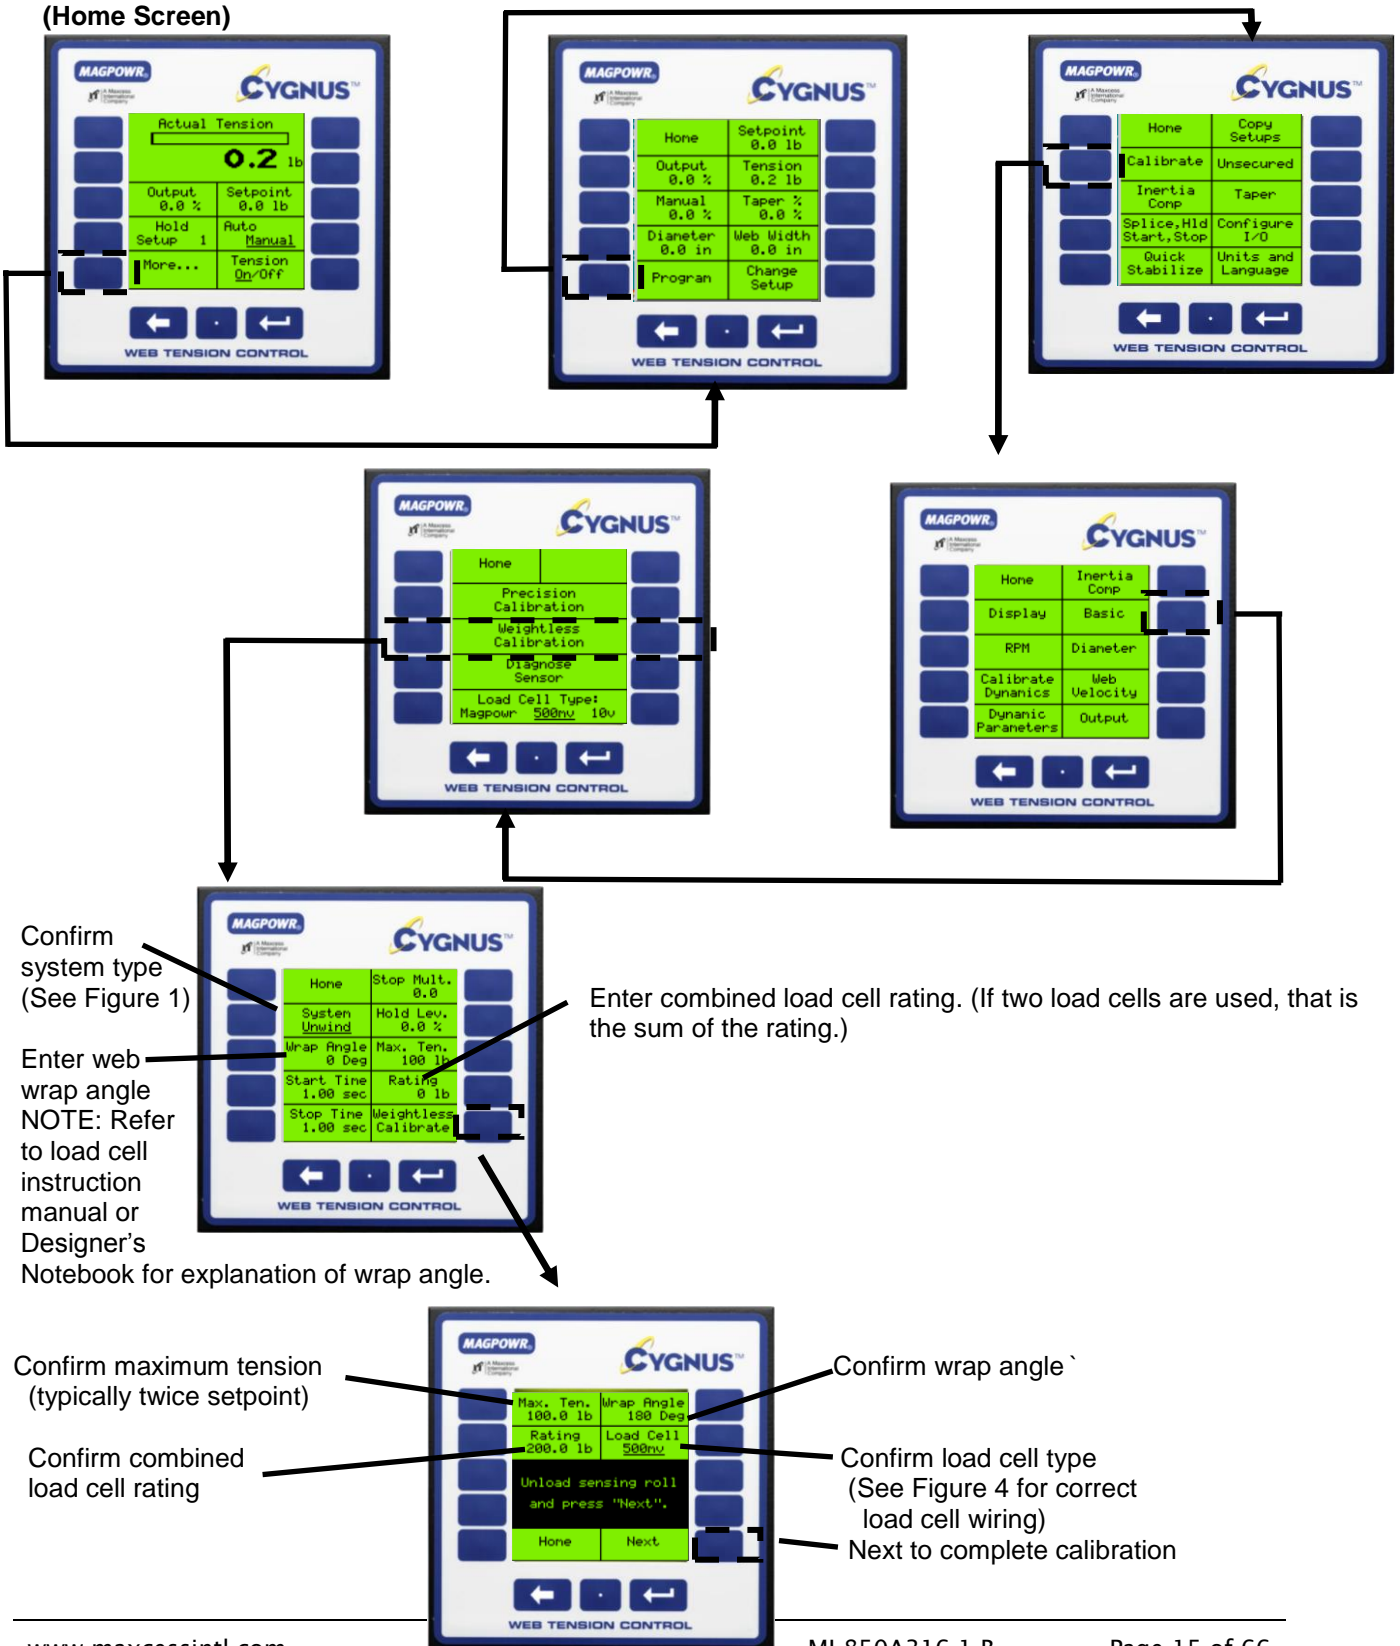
(Home Screen)

MAGPOWR CYGNUS
Actual Tension
0.2 lb
Output 0.0 % | Setpoint 0.0 lb
Hold Setup 1 | Auto Manual
More... | Tension On/Off
WEB TENSION CONTROL

MAGPOWR CYGNUS
Home | Setpoint 0.0 lb
Output 0.0 % | Tension 0.2 lb
Manual 0.0 % | Taper % 0.0 %
Diameter 0.0 in | Web Width 0.0 in
Program | Change Setup
WEB TENSION CONTROL

MAGPOWR CYGNUS
Home | Copy Setups
Calibrate | Unsecured
Inertia Comp | Taper
Splice,Hld Start,Stop | Configure I/O
Quick Stabilize | Units and Language
WEB TENSION CONTROL

MAGPOWR CYGNUS
Home
Precision Calibration
Weightless Calibration
Diagnose Sensor
Load Cell Type: Magpowr 500mv 10v
WEB TENSION CONTROL

MAGPOWR CYGNUS
Home | Inertia Comp
Display | Basic
RPM | Diameter
Calibrate Dynamics | Web Velocity
Dynamic Parameters | Output
WEB TENSION CONTROL

Confirm system type (See Figure 1)

Enter web wrap angle NOTE: Refer to load cell instruction manual or Designer’s Notebook for explanation of wrap angle.

MAGPOWR CYGNUS
Home | Stop Mult. 0.0
System Unwind | Hold Lev. 0.0 %
Wrap Angle 0 Deg | Max. Ten. 100 lb
Start Time 1.00 sec | Rating 0 lb
Stop Time 1.00 sec | Weightless Calibrate
WEB TENSION CONTROL

Enter combined load cell rating. (If two load cells are used, that is the sum of the rating.)

Confirm maximum tension (typically twice setpoint)

Confirm combined load cell rating

MAGPOWR CYGNUS
Max. Ten. 100.0 lb | Wrap Angle 180 Deg
Rating 200.0 lb | Load Cell 500mv
Unload sensing roll and press "Next".
Home | Next
WEB TENSION CONTROL

Confirm wrap angle `

Confirm load cell type (See Figure 4 for correct load cell wiring)

Next to complete calibration

www.maxcessintl.com ML-850A316 1 B Page 15 of 66